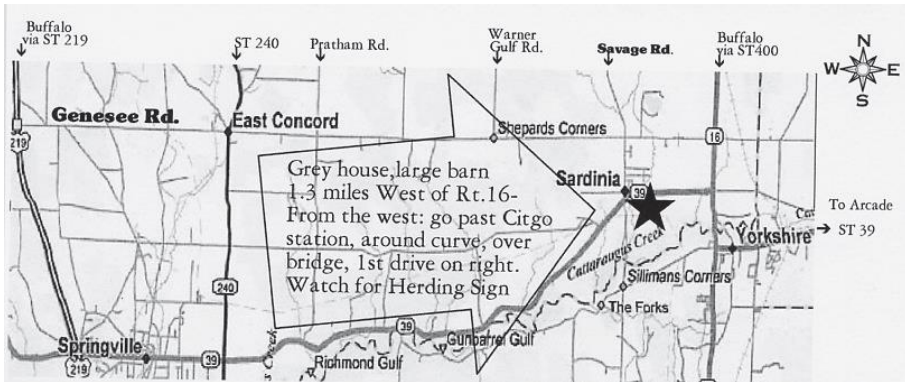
Buffalo via ST 219

ST 240

Pratham Rd.

Warner Gulf Rd.

Savage Rd.

Buffalo via ST400

N

W

E

S

Genesee Rd.

East Concord

219

Shepards Corners

16

Grey house,large barn 1.3 miles West of Rt.16- From the west: go past Citgo station, around curve, over bridge, 1st drive on right. Watch for Herding Sign

Sardinia

39

To Arcade → ST 39

Yorkshire

Cattaraugus Creek

Sillimans Corners

The Forks

240

39

Springville

219

39

Richmond Gulf

Gunbarrel Gulf

Creek